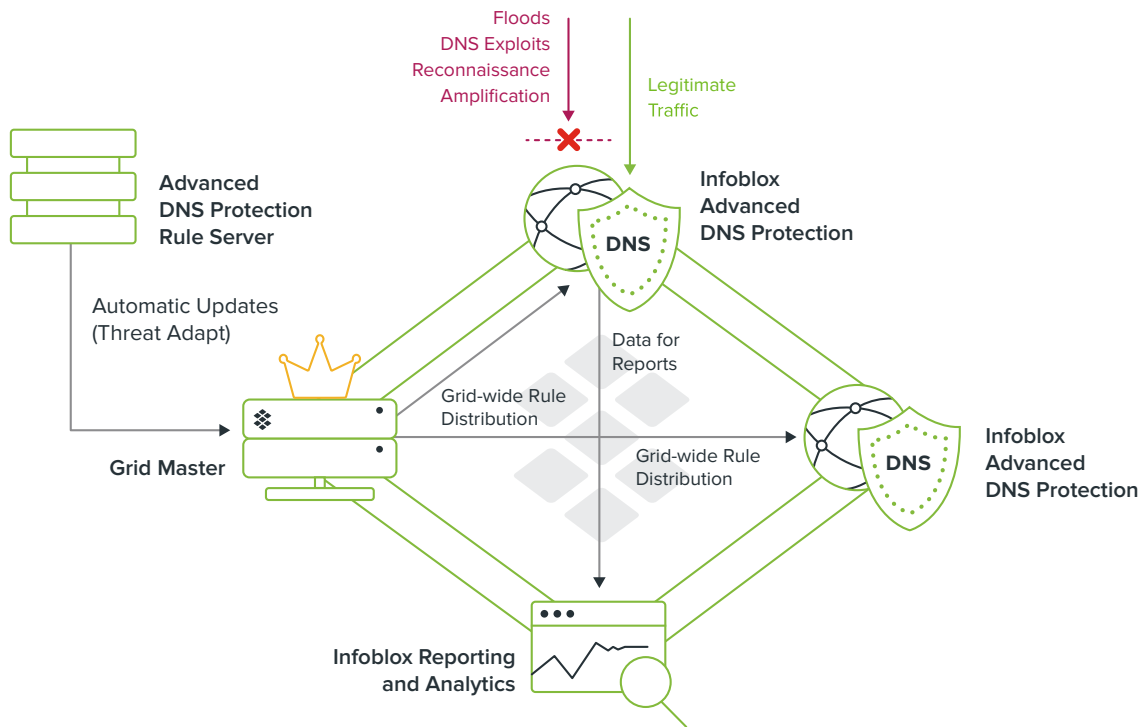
Floods
DNS Exploits
Reconnaissance
Amplification

Legitimate
Traffic

Advanced
DNS Protection
Rule Server

Infoblox
Advanced
DNS Protection

DNS

Automatic Updates
(Threat Adapt)

Data for
Reports

Grid-wide Rule
Distribution

Grid-wide Rule
Distribution

Grid Master

DNS

Infoblox
Advanced
DNS Protection

Infoblox Reporting
and Analytics